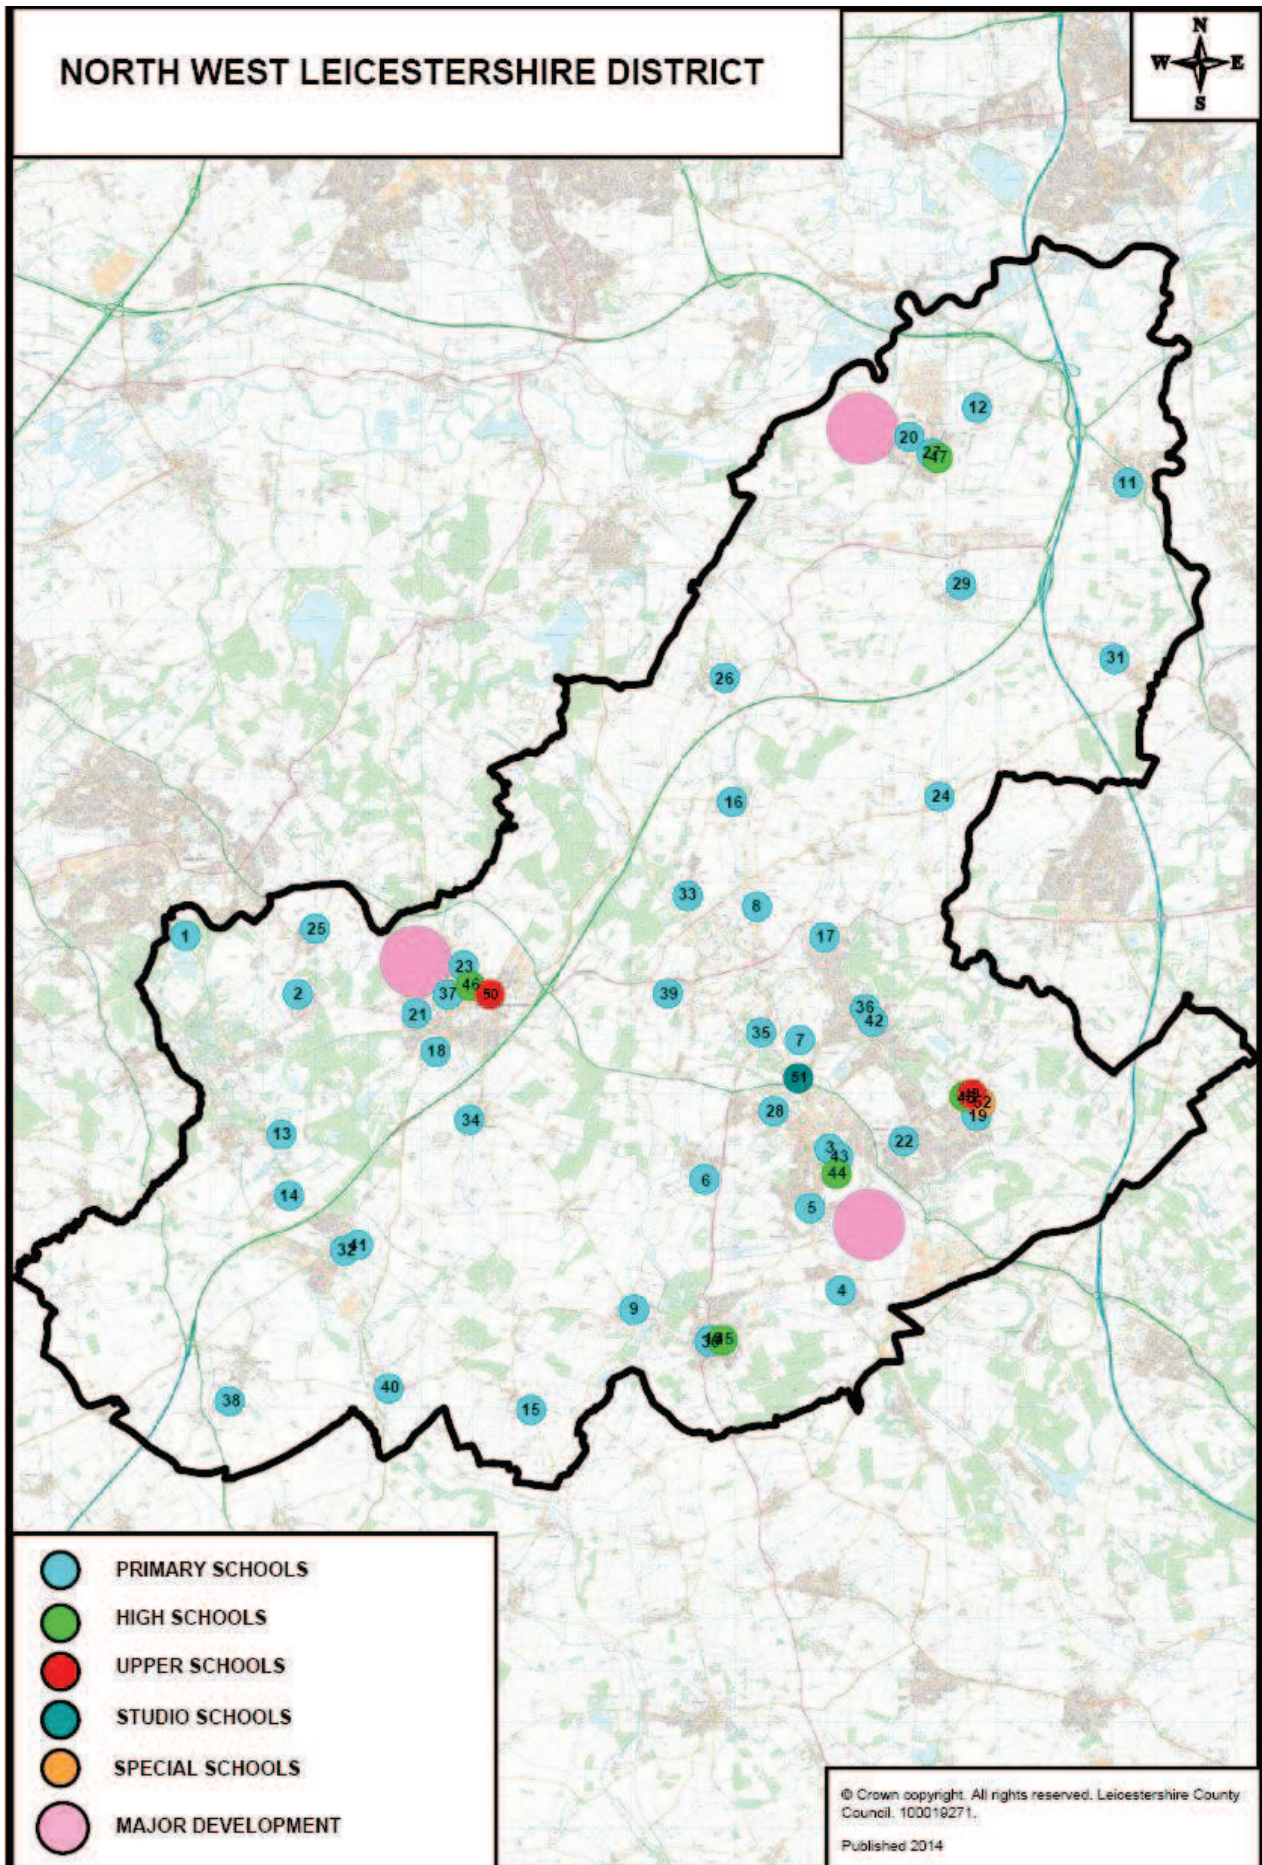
NORTH WEST LEICESTERSHIRE DISTRICT

N
W
E
S

12
20
27
47
11
29
31
26
16
24
33
8
17
1
25
23
46
2
37
50
39
21
36
42
18
35
7
51
48
49
52
19
34
28
13
3
43
22
44
6
14
5
32
41
4
9
30
45
38
40
15

PRIMARY SCHOOLS
HIGH SCHOOLS
UPPER SCHOOLS
STUDIO SCHOOLS
SPECIAL SCHOOLS
MAJOR DEVELOPMENT

© Crown copyright. All rights reserved. Leicestershire County Council. 100019271.

Published 2014